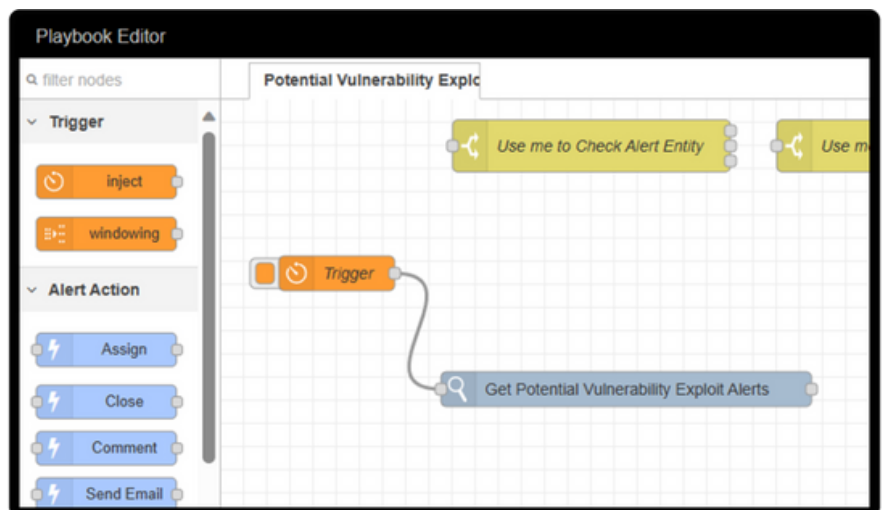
Playbook Editor

filter nodes

Trigger

inject

windowing

Alert Action

Assign

Close

Comment

Send Email

Potential Vulnerability Explo

Use me to Check Alert Entity

Use m

Trigger

Get Potential Vulnerability Exploit Alerts